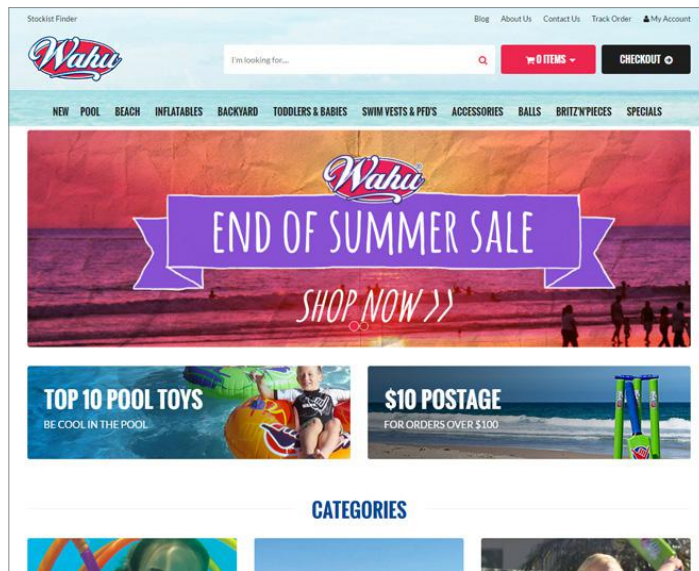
Stockist Finder

Blog About Us Contact Us Track Order My Account

Wahu

I'm looking for...

0 ITEMS

CHECKOUT

NEW POOL BEACH INFLATABLES BACKYARD TODDLERS & BABIES SWIM VESTS & PFD'S ACCESSORIES BALLS BRITZ'N'PIECES SPECIALS

Wahu

END OF SUMMER SALE

SHOP NOW ›››

TOP 10 POOL TOYS

BE COOL IN THE POOL

$10 POSTAGE

FOR ORDERS OVER $100

CATEGORIES